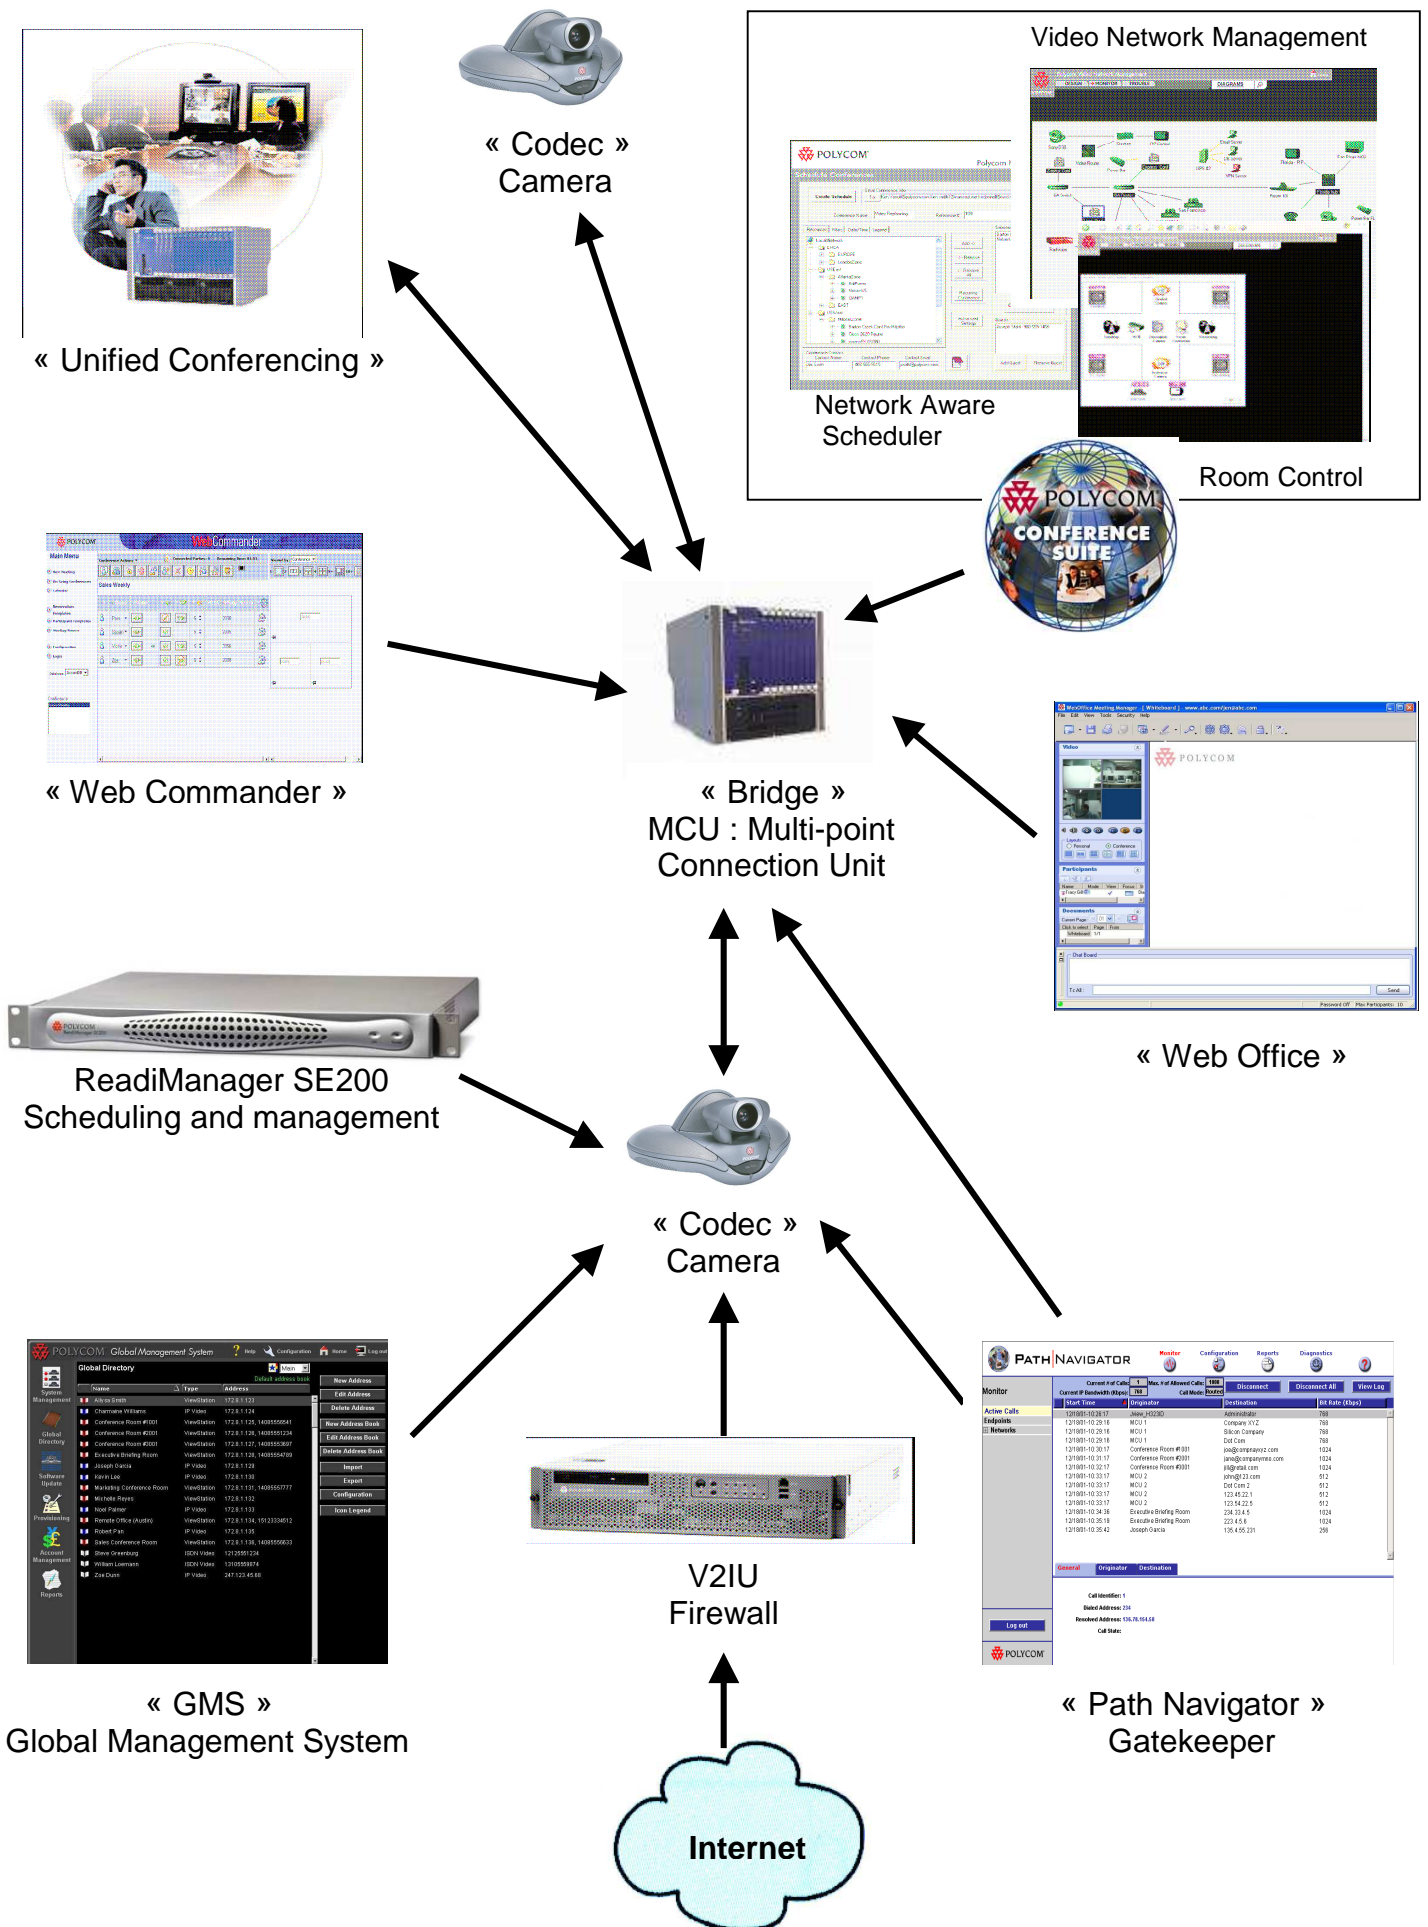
Video Network Management

« Codec »
Camera

« Unified Conferencing »

Network Aware
Scheduler

Room Control

POLYCOM
CONFERENCE
SUITE

« Web Commander »

« Bridge »
MCU : Multi-point
Connection Unit

« Web Office »

ReadiManager SE200
Scheduling and management

« Codec »
Camera

V2IU
Firewall

« GMS »
Global Management System

« Path Navigator »
Gatekeeper

Internet